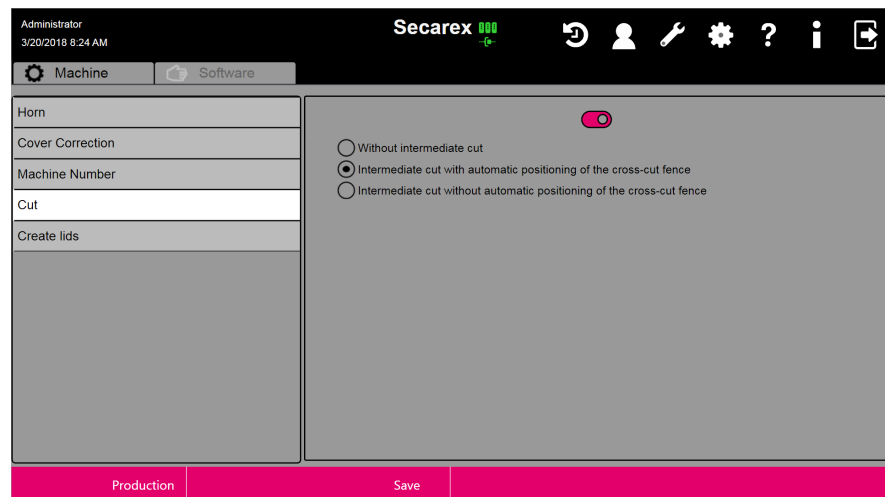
Administrator
3/20/2018 8:24 AM

Secarex

?

Machine

Software

Horn

Cover Correction

Machine Number

Cut

Create lids

Without intermediate cut

Intermediate cut with automatic positioning of the cross-cut fence

Intermediate cut without automatic positioning of the cross-cut fence

Production

Save